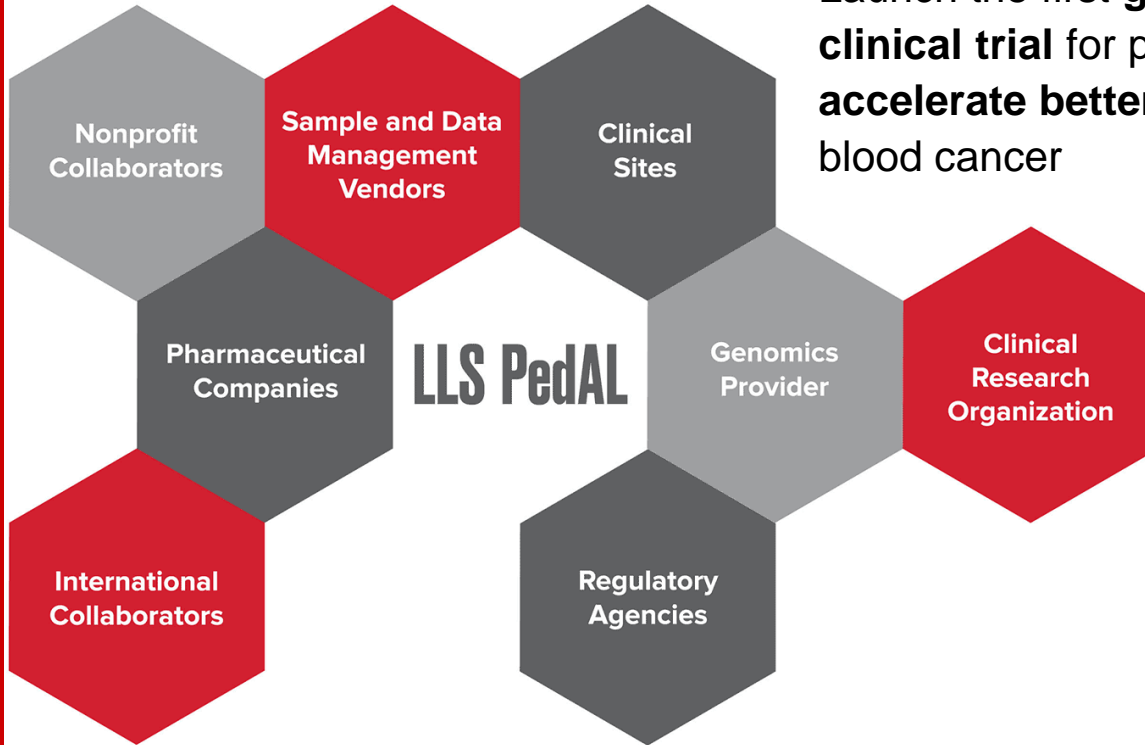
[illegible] **clinical trial** for p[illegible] **accelerate bette**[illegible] blood cancer

Nonprofit Collaborators

Sample and Data Management Vendors

Clinical Sites

Pharmaceutical Companies

LLS PedAL

Genomics Provider

Clinical Research Organization

International Collaborators

Regulatory Agencies